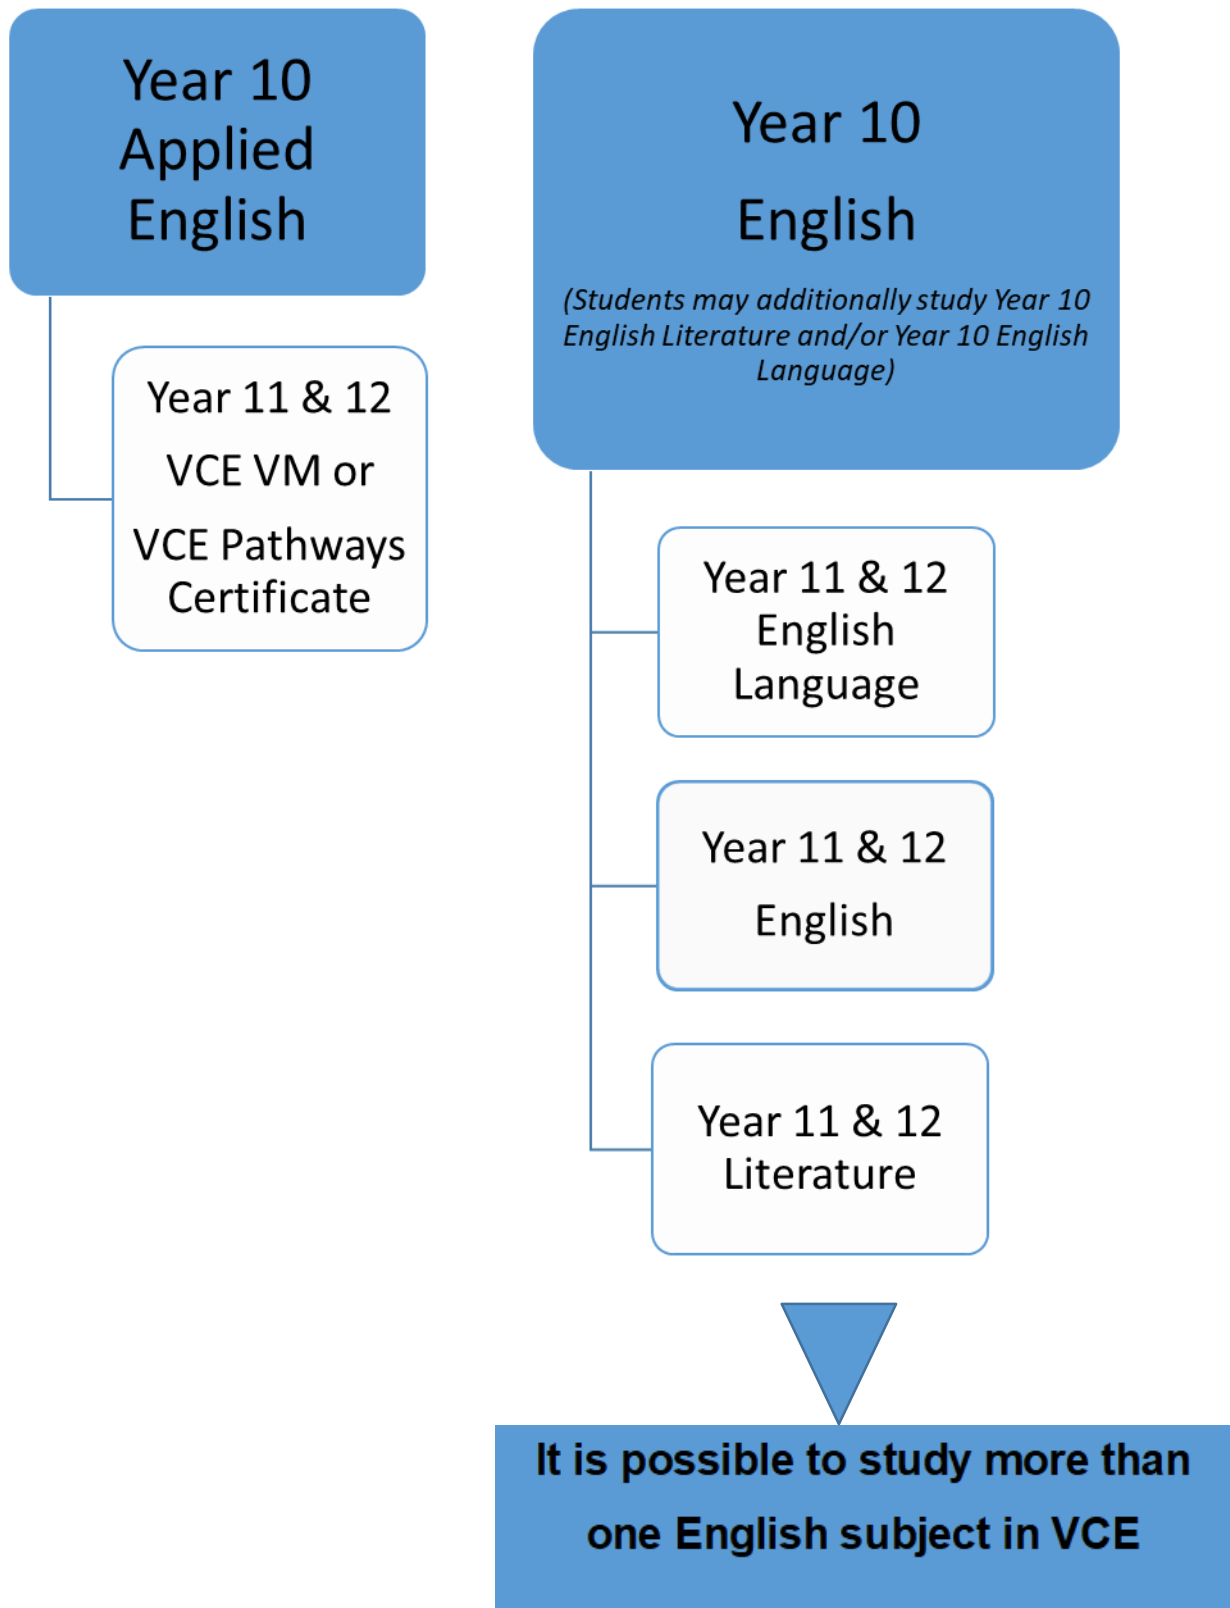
Year 10 Applied English

Year 11 & 12 VCE VM or VCE Pathways Certificate

Year 10 English

(Students may additionally study Year 10 English Literature and/or Year 10 English Language)

Year 11 & 12 English Language

Year 11 & 12 English

Year 11 & 12 Literature

It is possible to study more than one English subject in VCE